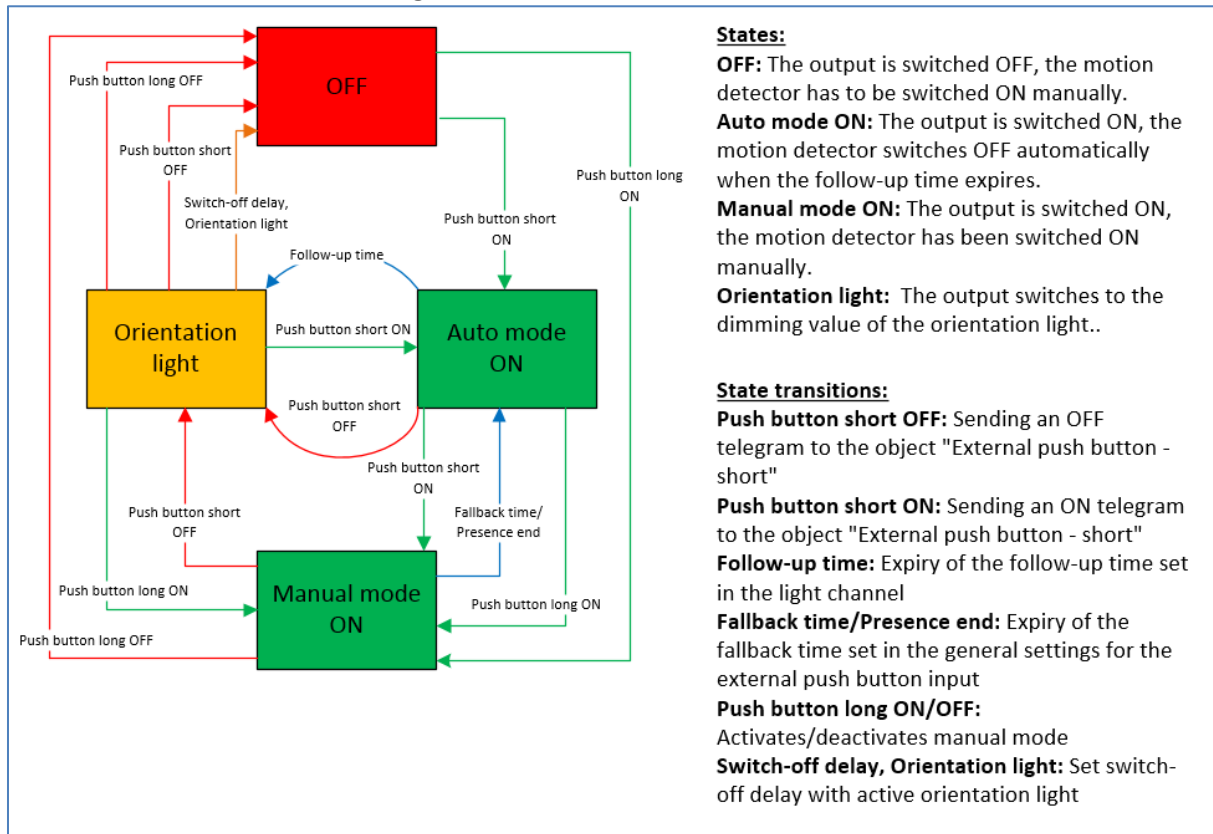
OFF

Push button long OFF

Push button short OFF

Switch-off delay, Orientation light

Push button long ON

Push button short ON

Follow-up time

Orientation light

Push button short ON

Auto mode ON

Push button short OFF

Push button short ON

Push button short OFF

Fallback time/ Presence end

Push button long ON

Manual mode ON

Push button long ON

Push button long OFF

**States:**
**OFF:** The output is switched OFF, the motion detector has to be switched ON manually.
**Auto mode ON:** The output is switched ON, the motion detector switches OFF automatically when the follow-up time expires.
**Manual mode ON:** The output is switched ON, the motion detector has been switched ON manually.
**Orientation light:** The output switches to the dimming value of the orientation light..

**State transitions:**
**Push button short OFF:** Sending an OFF telegram to the object "External push button - short"
**Push button short ON:** Sending an ON telegram to the object "External push button - short"
**Follow-up time:** Expiry of the follow-up time set in the light channel
**Fallback time/Presence end:** Expiry of the fallback time set in the general settings for the external push button input
**Push button long ON/OFF:** Activates/deactivates manual mode
**Switch-off delay, Orientation light:** Set switch-off delay with active orientation light